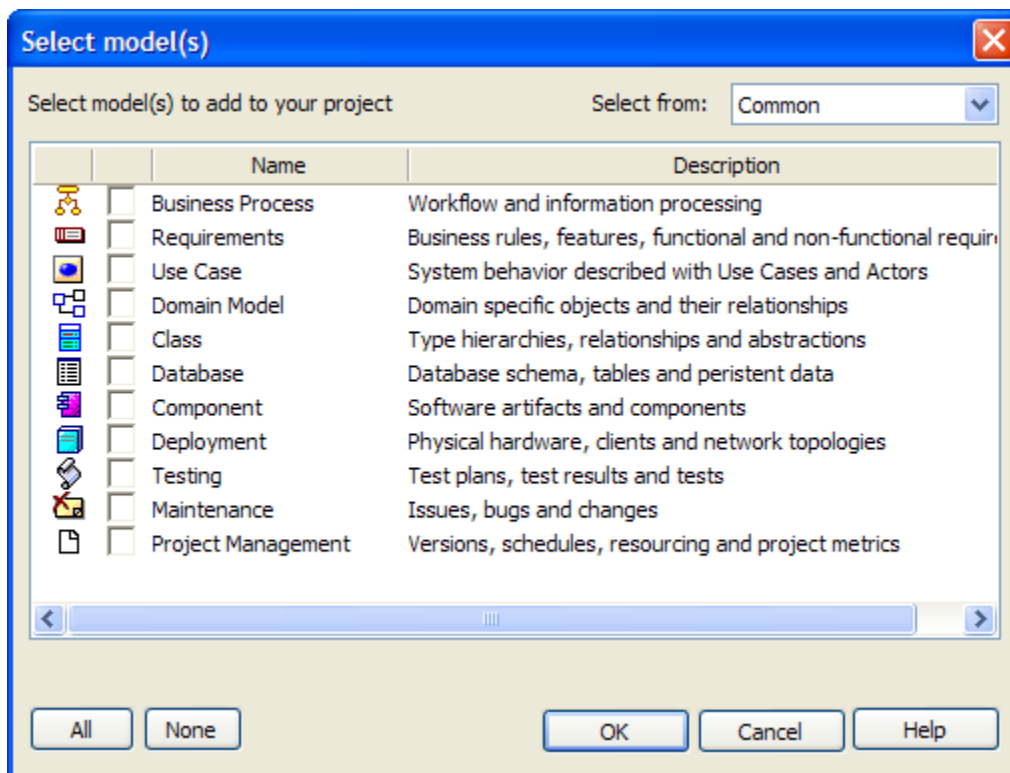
Select model(s)

Select model(s) to add to your project

Select from: Common

| | | Name | Description |
|---|---|---|---|
| | | Business Process | Workflow and information processing |
| | | Requirements | Business rules, features, functional and non-functional requir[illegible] |
| | | Use Case | System behavior described with Use Cases and Actors |
| | | Domain Model | Domain specific objects and their relationships |
| | | Class | Type hierarchies, relationships and abstractions |
| | | Database | Database schema, tables and peristent data |
| | | Component | Software artifacts and components |
| | | Deployment | Physical hardware, clients and network topologies |
| | | Testing | Test plans, test results and tests |
| | | Maintenance | Issues, bugs and changes |
| | | Project Management | Versions, schedules, resourcing and project metrics |

All None OK Cancel Help